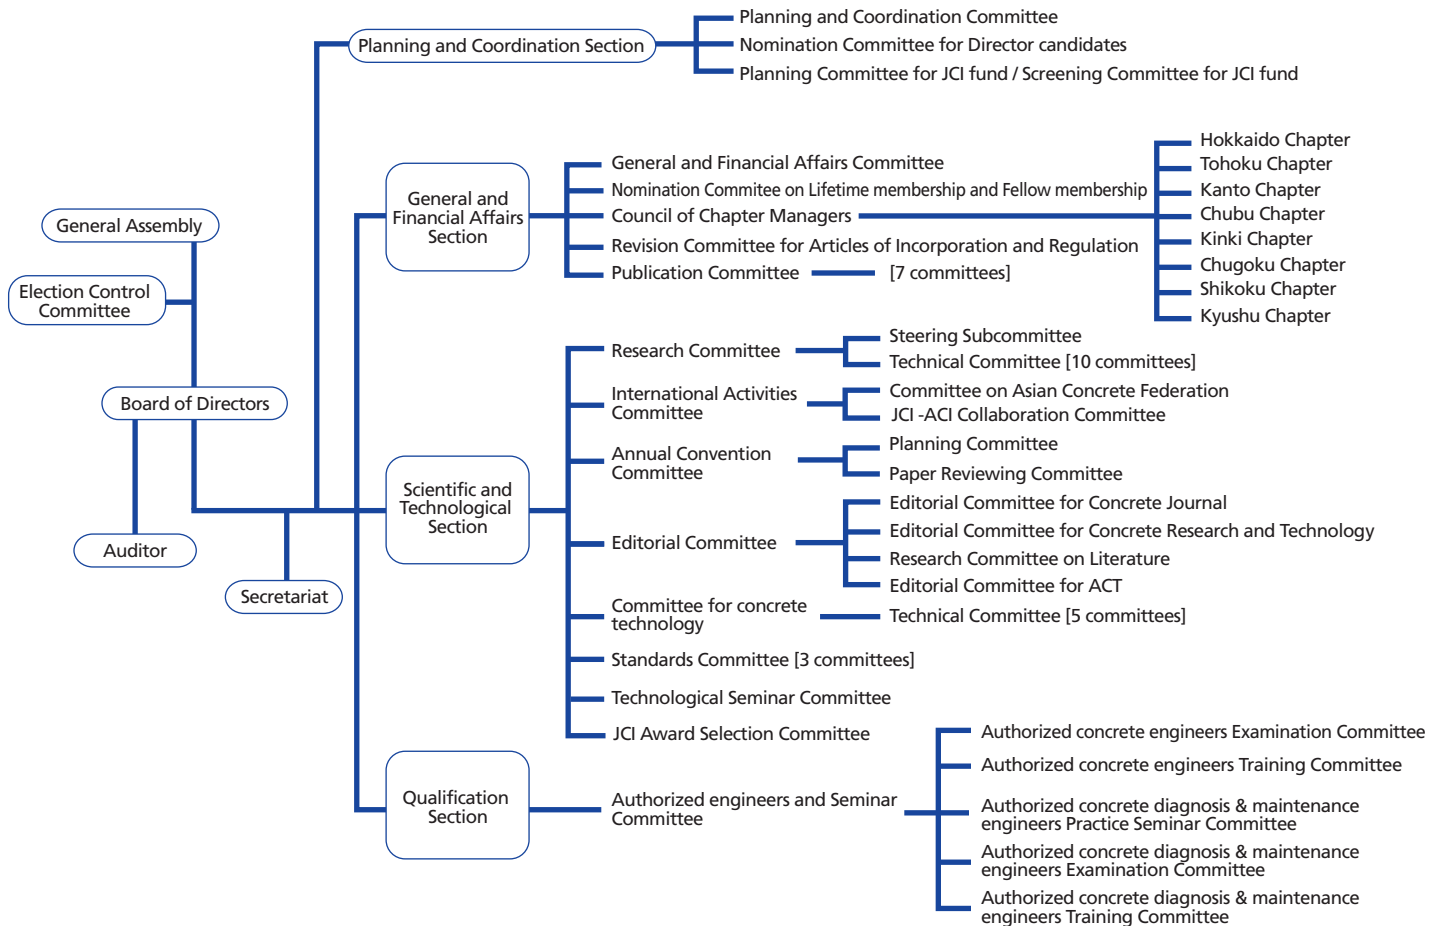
General Assembly

Election Control Committee

Board of Directors

Auditor

Secretariat

Planning and Coordination Section

Planning and Coordination Committee
Nomination Committee for Director candidates
Planning Committee for JCI fund / Screening Committee for JCI fund

General and Financial Affairs Section

General and Financial Affairs Committee
Nomination Commitee on Lifetime membership and Fellow membership
Council of Chapter Managers
Revision Committee for Articles of Incorporation and Regulation
Publication Committee
[7 committees]

Hokkaido Chapter
Tohoku Chapter
Kanto Chapter
Chubu Chapter
Kinki Chapter
Chugoku Chapter
Shikoku Chapter
Kyushu Chapter

Scientific and Technological Section

Research Committee
Steering Subcommittee
Technical Committee [10 committees]

International Activities Committee
Committee on Asian Concrete Federation
JCI -ACI Collaboration Committee

Annual Convention Committee
Planning Committee
Paper Reviewing Committee

Editorial Committee
Editorial Committee for Concrete Journal
Editorial Committee for Concrete Research and Technology
Research Committee on Literature
Editorial Committee for ACT

Committee for concrete technology
Technical Committee [5 committees]

Standards Committee [3 committees]

Technological Seminar Committee

JCI Award Selection Committee

Qualification Section

Authorized engineers and Seminar Committee

Authorized concrete engineers Examination Committee
Authorized concrete engineers Training Committee
Authorized concrete diagnosis & maintenance engineers Practice Seminar Committee
Authorized concrete diagnosis & maintenance engineers Examination Committee
Authorized concrete diagnosis & maintenance engineers Training Committee